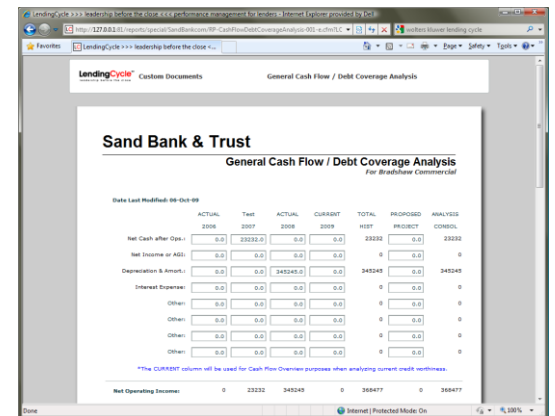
LendingCycle >>> leadership before the close <<< performance management for lenders - Internet Explorer provided by Dell

http://127.0.0.2:81/reports/special/SandBank.com/RP-CashFlowDebtCoverageAnalysis-001-a.cfm?LC

wolters kluwer lending cycle

Favorites

LendingCycle >>> leadership before the close <...

Page ▾ Safety ▾ Tools ▾

LendingCycle leadership before the close Custom Documents General Cash Flow / Debt Coverage Analysis

Sand Bank & Trust

General Cash Flow / Debt Coverage Analysis
For Bradshaw Commercial

Date Last Modified: 06-Oct-09

| | ACTUAL 2006 | Test 2007 | ACTUAL 2008 | CURRENT 2009 | TOTAL HIST | PROPOSED PROJECT | ANALYSIS CONSOL |
|---|---|---|---|---|---|---|---|
| Net Cash after Ops.: | 0.0 | 23232.0 | 0.0 | 0.0 | 23232 | 0.0 | 23232 |
| Net Income or AGI: | 0.0 | 0.0 | 0.0 | 0.0 | 0 | 0.0 | 0 |
| Depreciation & Amort.: | 0.0 | 0.0 | 345245.0 | 0.0 | 345245 | 0.0 | 345245 |
| Interest Expense: | 0.0 | 0.0 | 0.0 | 0.0 | 0 | 0.0 | 0 |
| Other: | 0.0 | 0.0 | 0.0 | 0.0 | 0 | 0.0 | 0 |
| Other: | 0.0 | 0.0 | 0.0 | 0.0 | 0 | 0.0 | 0 |
| Other: | 0.0 | 0.0 | 0.0 | 0.0 | 0 | 0.0 | 0 |
| Other: | 0.0 | 0.0 | 0.0 | 0.0 | 0 | 0.0 | 0 |

*The CURRENT column will be used for Cash Flow Overview purposes when analyzing current credit worthiness.

| Net Operating Income: | 0 | 23232 | 345245 | 0 | 368477 | 0 | 368477 |
|---|---|---|---|---|---|---|---|

Done

Internet | Protected Mode: On

100%